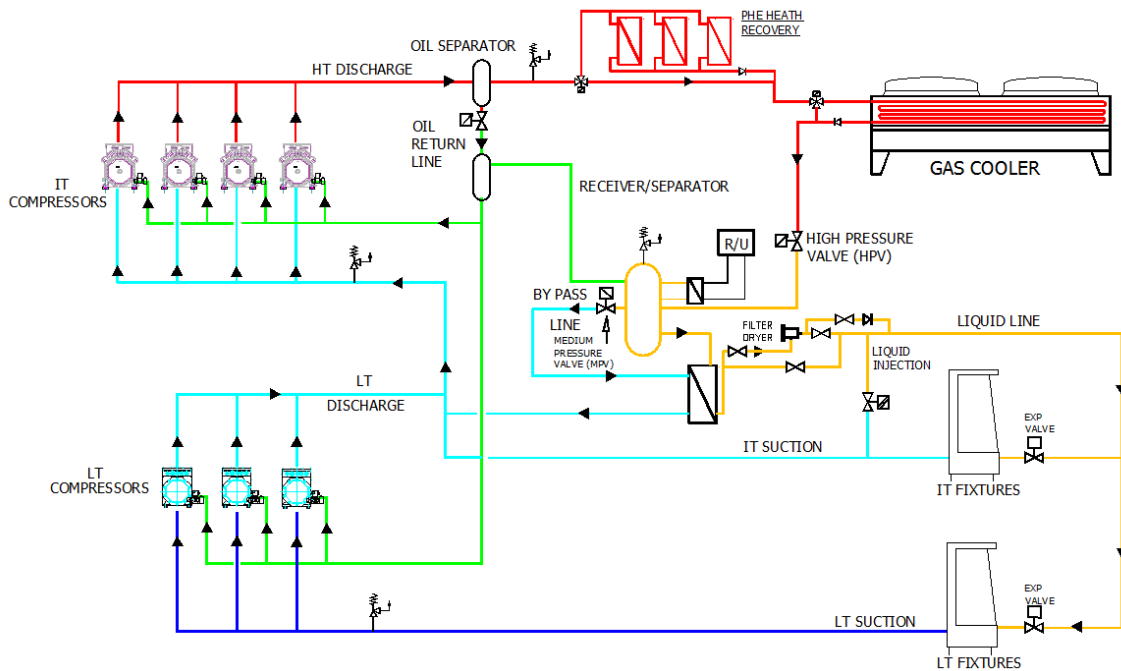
PHE HEATH RECOVERY

OIL SEPARATOR

HT DISCHARGE

OIL RETURN LINE

GAS COOLER

IT COMPRESSORS

RECEIVER/SEPARATOR

R/U

HIGH PRESSURE VALVE (HPV)

BY PASS

LINE

MEDIUM PRESSURE VALVE (MPV)

FILTER DRYER

LIQUID LINE

LIQUID INJECTION

LT

DISCHARGE

IT SUCTION

EXP VALVE

IT FIXTURES

LT COMPRESSORS

EXP VALVE

LT SUCTION

LT FIXTURES